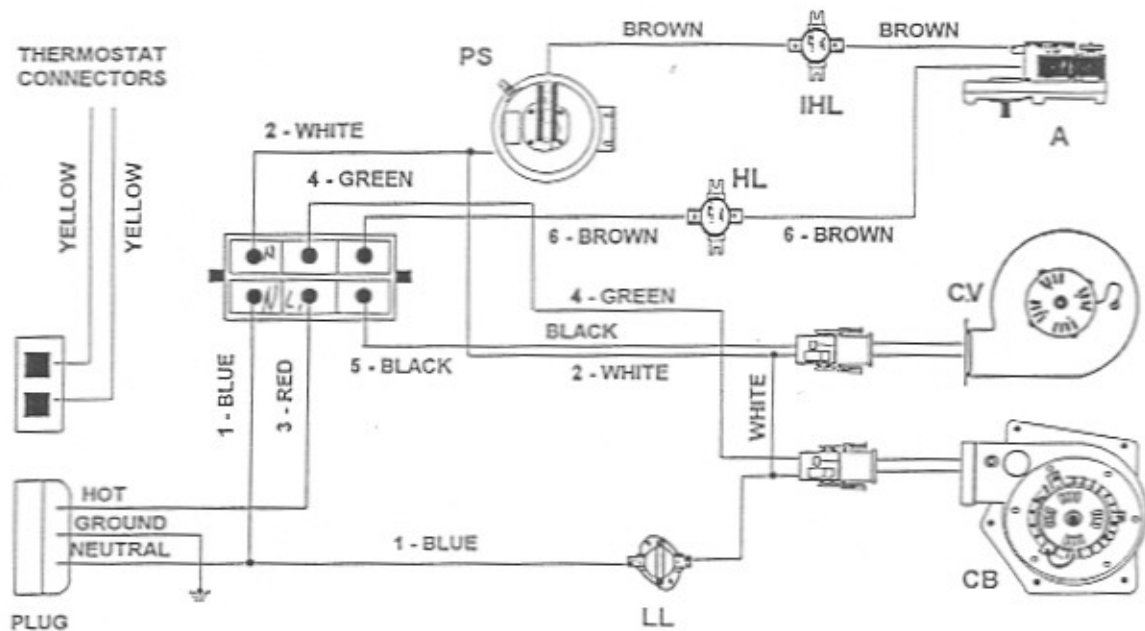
THERMOSTAT CONNECTORS

YELLOW

YELLOW

PS

BROWN

BROWN

IHL

A

2 - WHITE

4 - GREEN

HL

6 - BROWN

6 - BROWN

CV

4 - GREEN

BLACK

5 - BLACK

2 - WHITE

1 - BLUE

3 - RED

WHITE

HOT

GROUND

NEUTRAL

1 - BLUE

PLUG

LL

CB